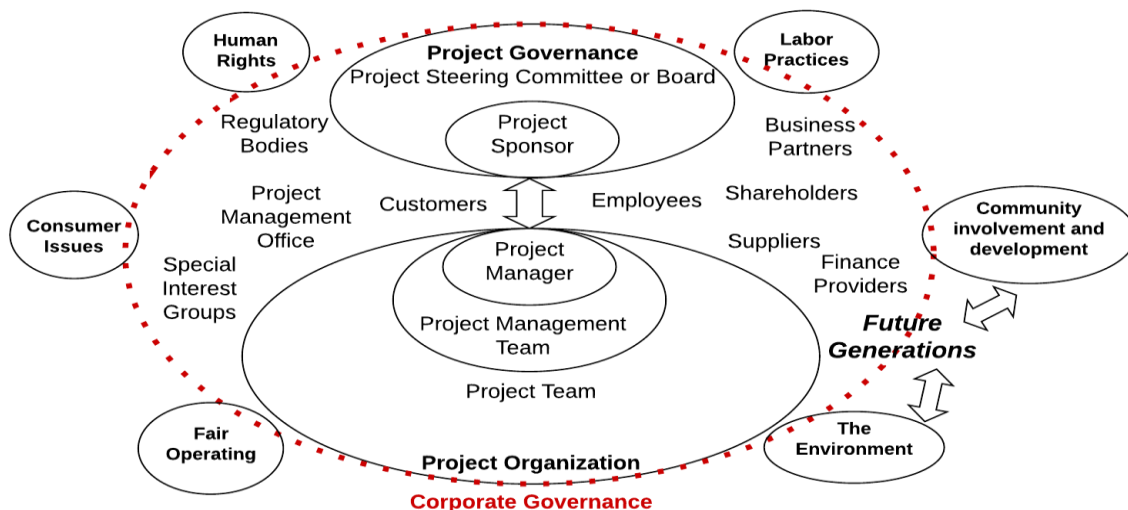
Human Rights

Project Governance
Project Steering Committee or Board

Labor Practices

Regulatory Bodies

Project Sponsor

Business Partners

Consumer Issues

Project Management Office

Customers

Employees

Shareholders

Community involvement and development

Suppliers

Special Interest Groups

Project Manager

Finance Providers

Project Management Team

Future Generations

Project Team

Fair Operating

The Environment

Project Organization

Corporate Governance